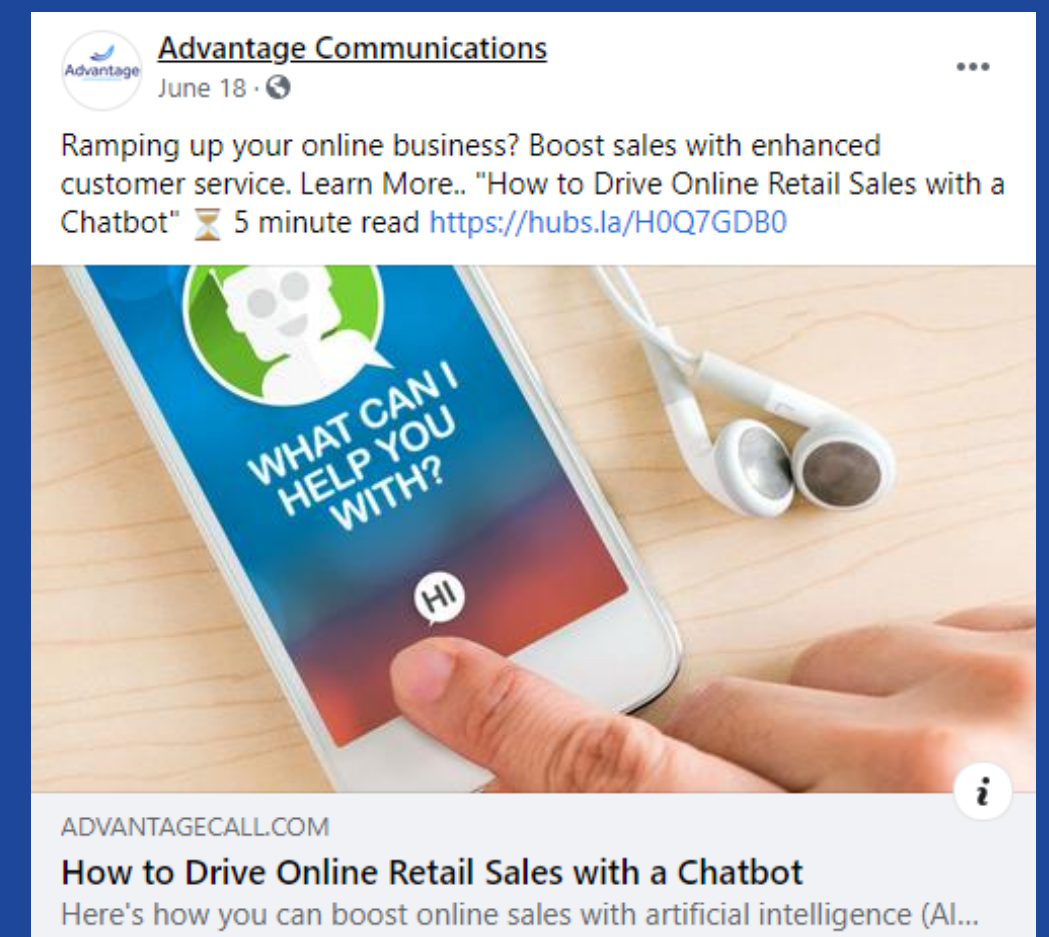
Advantage

Advantage Communications
June 18 ·

•••

Ramping up your online business? Boost sales with enhanced customer service. Learn More.. "How to Drive Online Retail Sales with a Chatbot" ⏳ 5 minute read https://hubs.la/H0Q7GDB0

WHAT CAN I HELP YOU WITH?

HI

i

ADVANTAGECALL.COM
How to Drive Online Retail Sales with a Chatbot
Here's how you can boost online sales with artificial intelligence (AI...